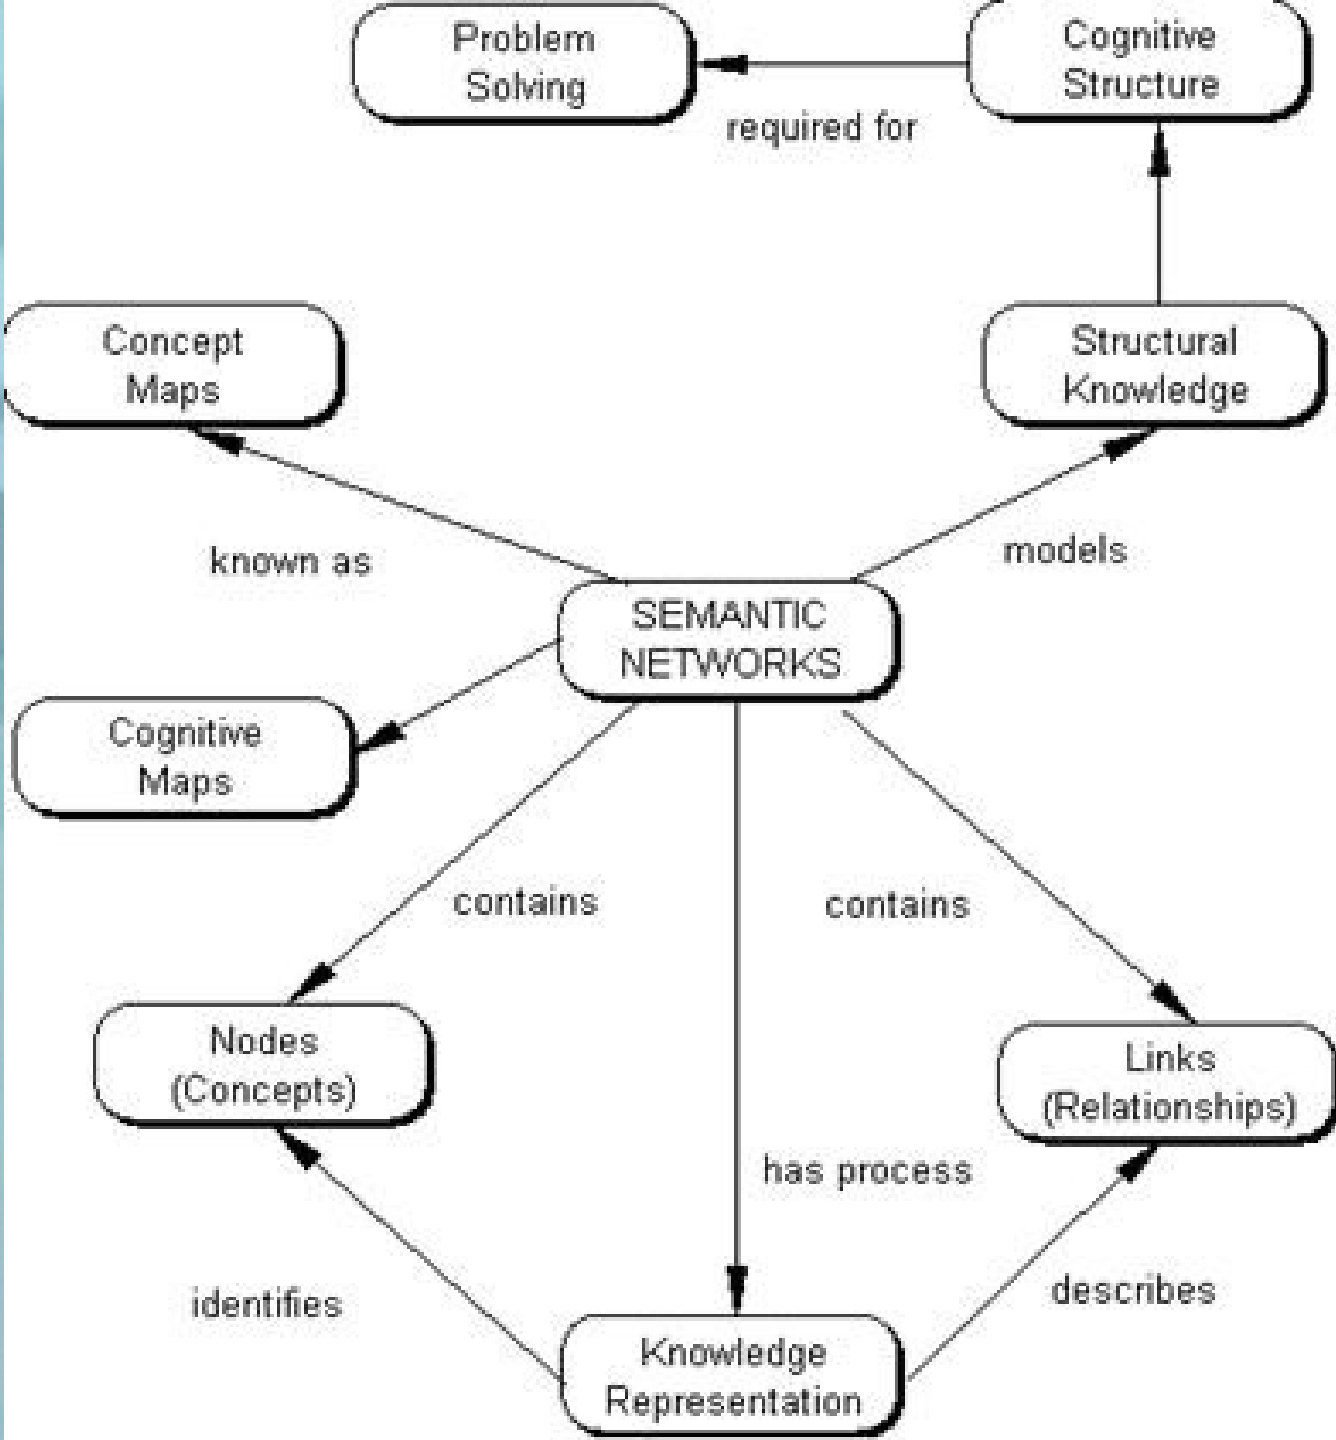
Problem Solving

required for

Cognitive Structure

Concept Maps

Structural Knowledge

known as

models

SEMANTIC NETWORKS

Cognitive Maps

contains

contains

Nodes (Concepts)

Links (Relationships)

has process

identifies

describes

Knowledge Representation